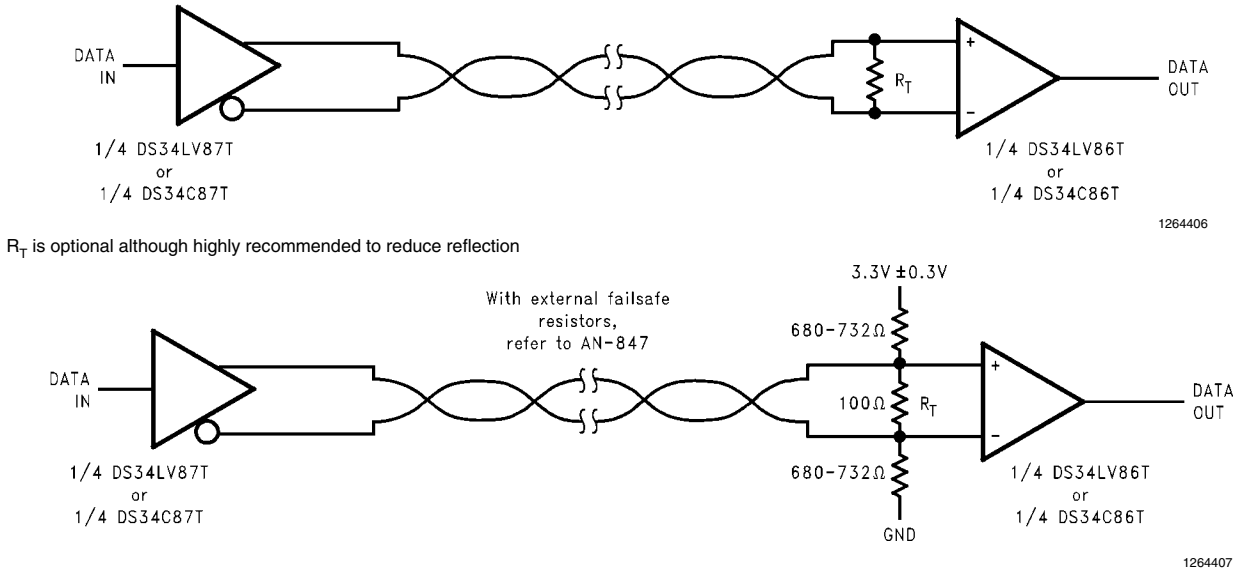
DATA IN

$R_T$

+

−

DATA OUT

1/4 DS34LV87T
or
1/4 DS34C87T

1/4 DS34LV86T
or
1/4 DS34C86T

1264406

$R_T$ is optional although highly recommended to reduce reflection

3.3V ±0.3V

With external failsafe resistors, refer to AN-847

680-732Ω

DATA IN

100Ω

$R_T$

+

−

DATA OUT

680-732Ω

1/4 DS34LV87T
or
1/4 DS34C87T

GND

1/4 DS34LV86T
or
1/4 DS34C86T

1264407